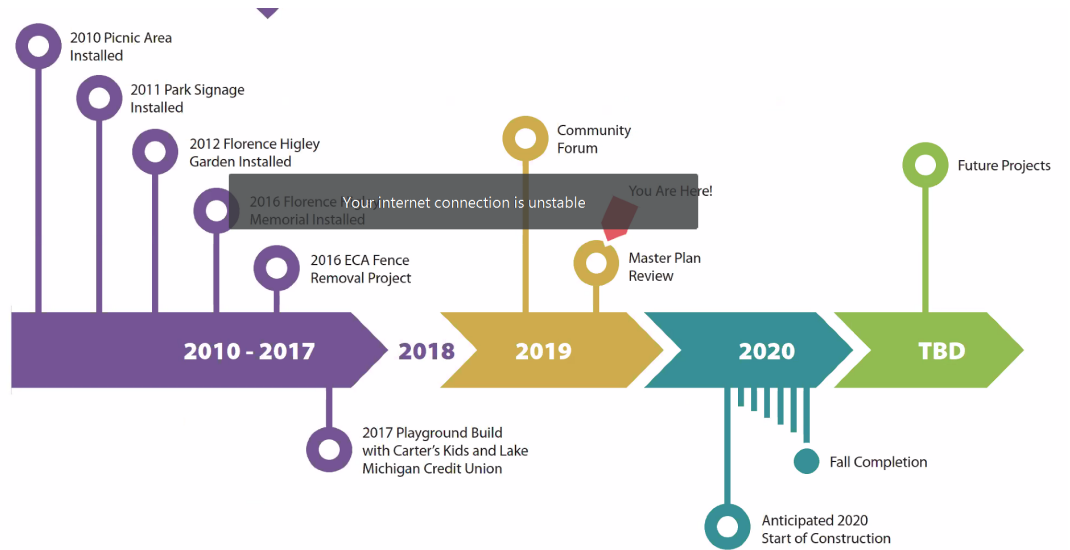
2010 Picnic Area Installed

2011 Park Signage Installed

2012 Florence Higley Garden Installed

2016 Florence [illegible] Memorial Installed

Your internet connection is unstable

2016 ECA Fence Removal Project

Community Forum

You Are Here!

Master Plan Review

Future Projects

2010 - 2017

2018

2019

2020

TBD

2017 Playground Build with Carter's Kids and Lake Michigan Credit Union

Fall Completion

Anticipated 2020 Start of Construction